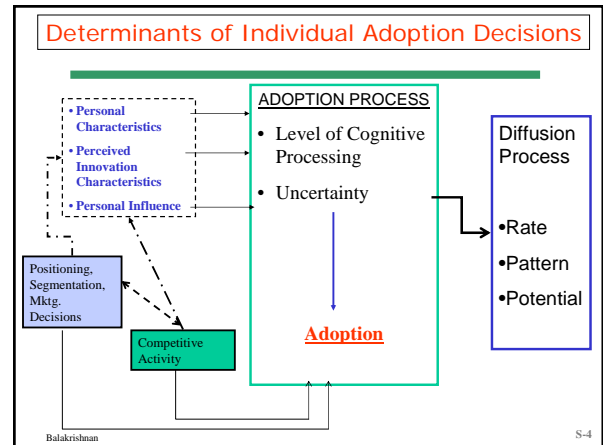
Determinants of Individual Adoption Decisions

• Personal Characteristics
• Perceived Innovation Characteristics
• Personal Influence

ADOPTION PROCESS
• Level of Cognitive Processing
• Uncertainty

Adoption

Diffusion Process
•Rate
•Pattern
•Potential

Positioning, Segmentation, Mktg. Decisions

Competitive Activity

Balakrishnan

S-4